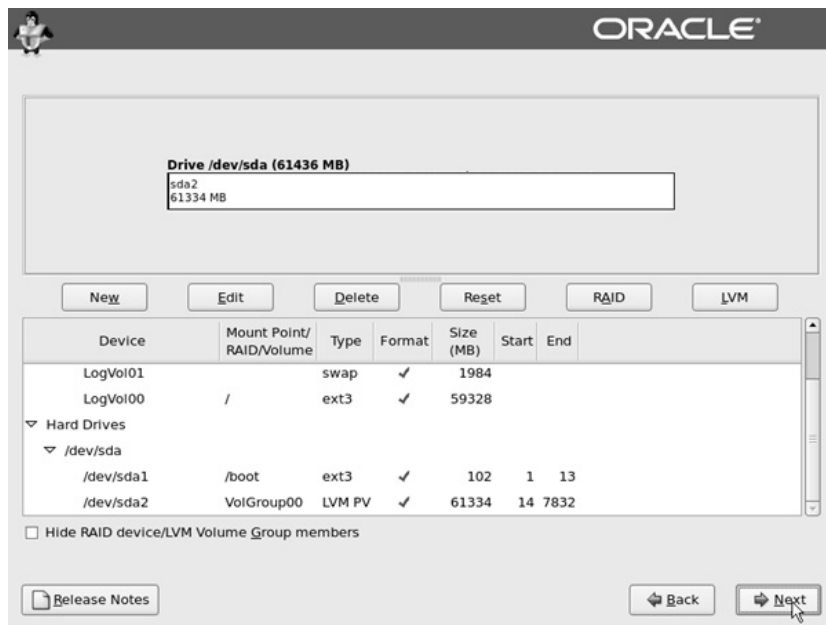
ORACLE

Drive /dev/sda (61436 MB)

sda2
61334 MB

New Edit Delete Reset RAID LVM

| Device | Mount Point/ RAID/Volume | Type | Format | Size (MB) | Start | End |
|---|---|---|---|---|---|---|
| LogVol01 | | swap | ✓ | 1984 | | |
| LogVol00 | / | ext3 | ✓ | 59328 | | |
| ▽ Hard Drives | | | | | | |
| ▽ /dev/sda | | | | | | |
| /dev/sda1 | /boot | ext3 | ✓ | 102 | 1 | 13 |
| /dev/sda2 | VolGroup00 | LVM PV | ✓ | 61334 | 14 | 7832 |

☐ Hide RAID device/LVM Volume Group members

Release Notes

Back Next